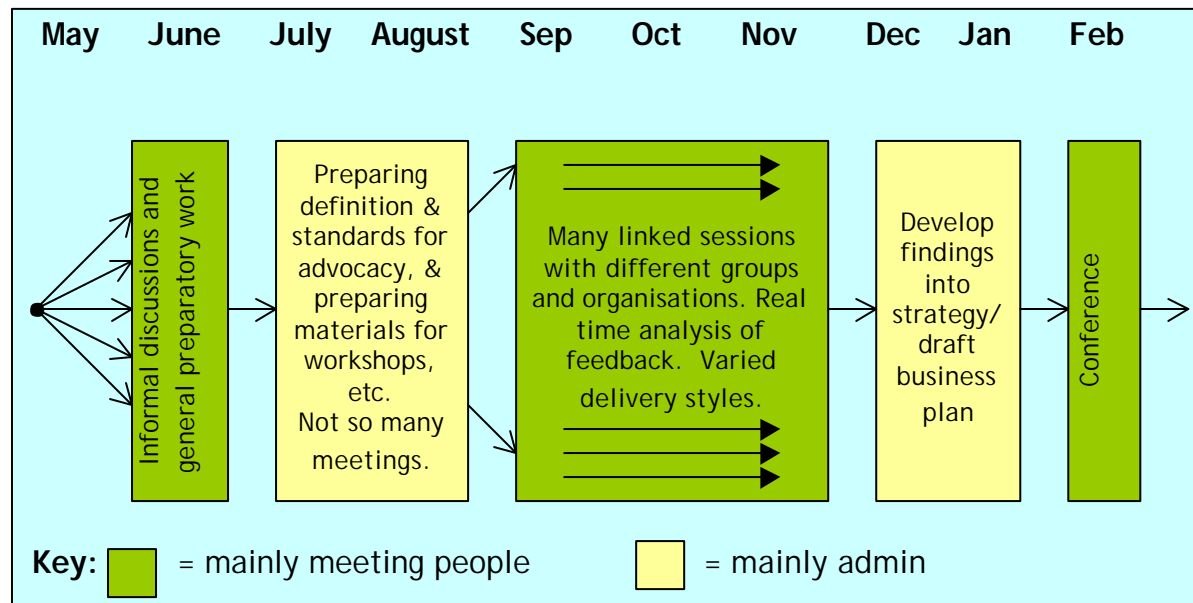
May June July August Sep Oct Nov Dec Jan Feb

Informal discussions and general preparatory work

Preparing definition & standards for advocacy, & preparing materials for workshops, etc.
Not so many meetings.

Many linked sessions with different groups and organisations. Real time analysis of feedback. Varied delivery styles.

Develop findings into strategy/ draft business plan

Conference

Key: = mainly meeting people = mainly admin